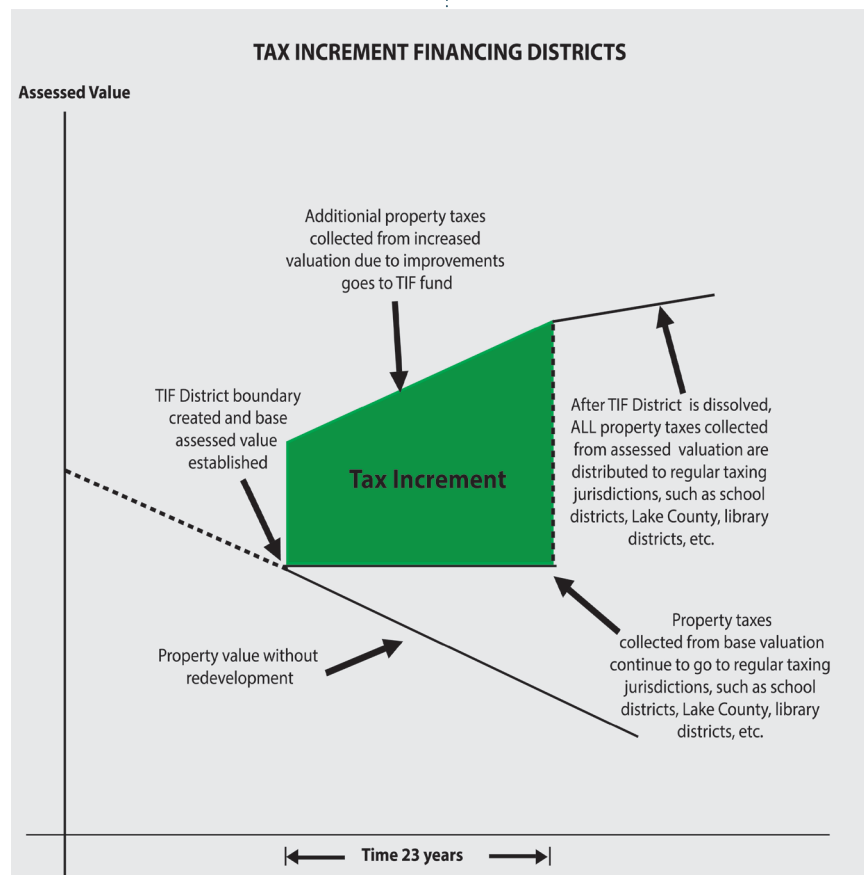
TAX INCREMENT FINANCING DISTRICTS

Assessed Value

Additional property taxes collected from increased valuation due to improvements goes to TIF fund

TIF District boundary created and base assessed value established

Tax Increment

After TIF District is dissolved, ALL property taxes collected from assessed valuation are distributed to regular taxing jurisdictions, such as school districts, Lake County, library districts, etc.

Property value without redevelopment

Property taxes collected from base valuation continue to go to regular taxing jurisdictions, such as school districts, Lake County, library districts, etc.

Time 23 years